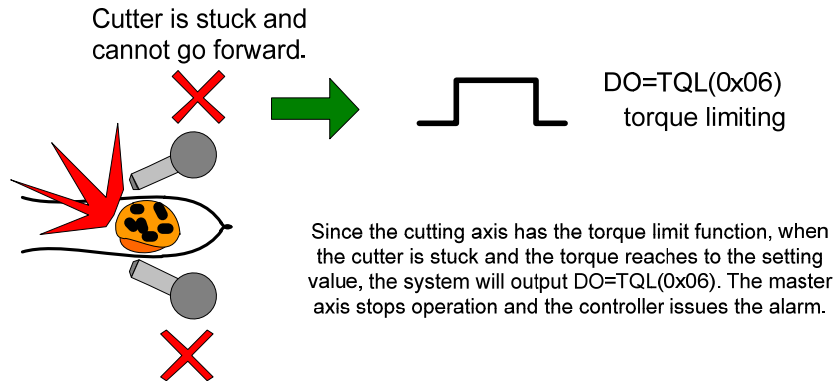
Cutter is stuck and cannot go forward.

DO=TQL(0x06)
torque limiting

Since the cutting axis has the torque limit function, when the cutter is stuck and the torque reaches to the setting value, the system will output DO=TQL(0x06). The master axis stops operation and the controller issues the alarm.